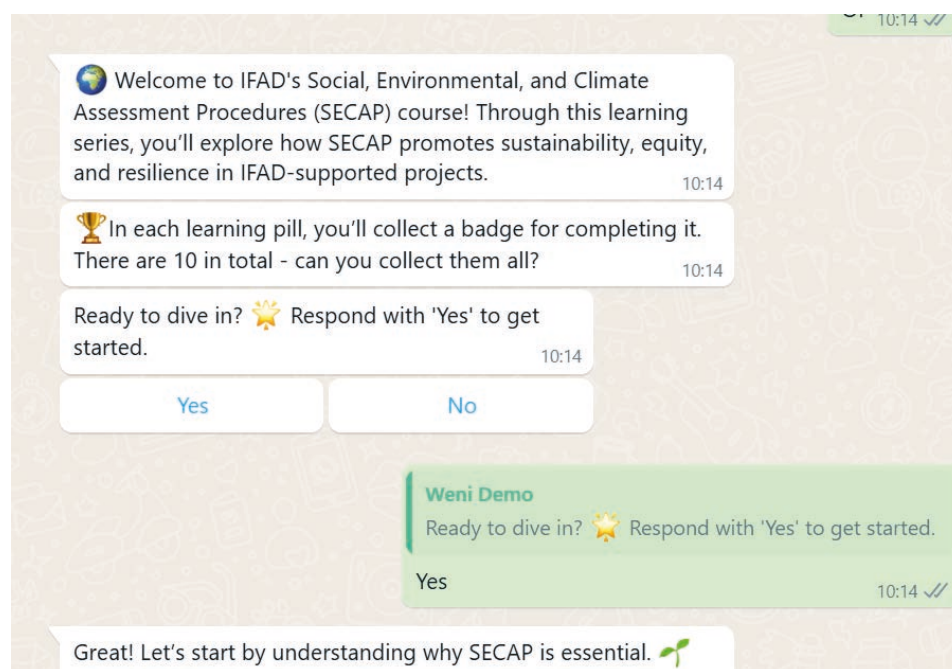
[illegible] 10:14

Welcome to IFAD's Social, Environmental, and Climate Assessment Procedures (SECAP) course! Through this learning series, you'll explore how SECAP promotes sustainability, equity, and resilience in IFAD-supported projects.
10:14

In each learning pill, you'll collect a badge for completing it. There are 10 in total - can you collect them all?
10:14

Ready to dive in? Respond with 'Yes' to get started.
10:14

Yes

No

Weni Demo
Ready to dive in? Respond with 'Yes' to get started.

Yes
10:14

Great! Let's start by understanding why SECAP is essential.